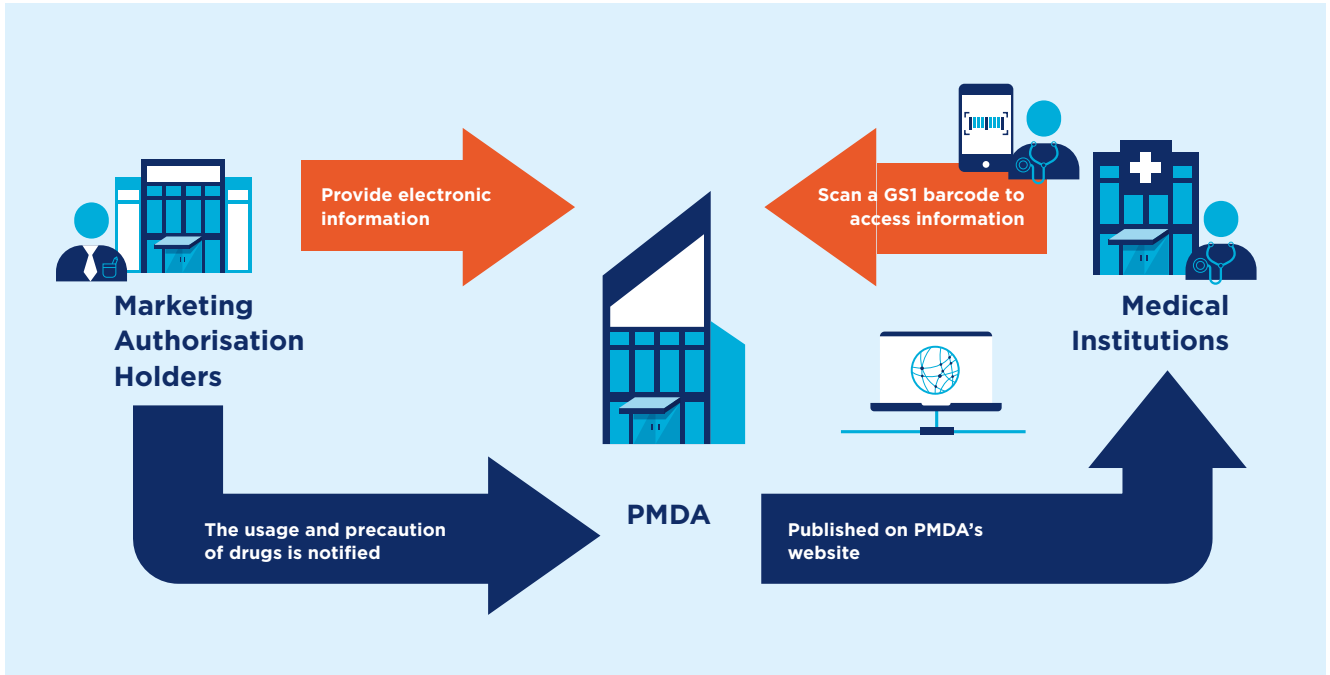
Provide electronic information

Scan a GS1 barcode to access information

Marketing Authorisation Holders

Medical Institutions

PMDA

The usage and precaution of drugs is notified

Published on PMDA's website